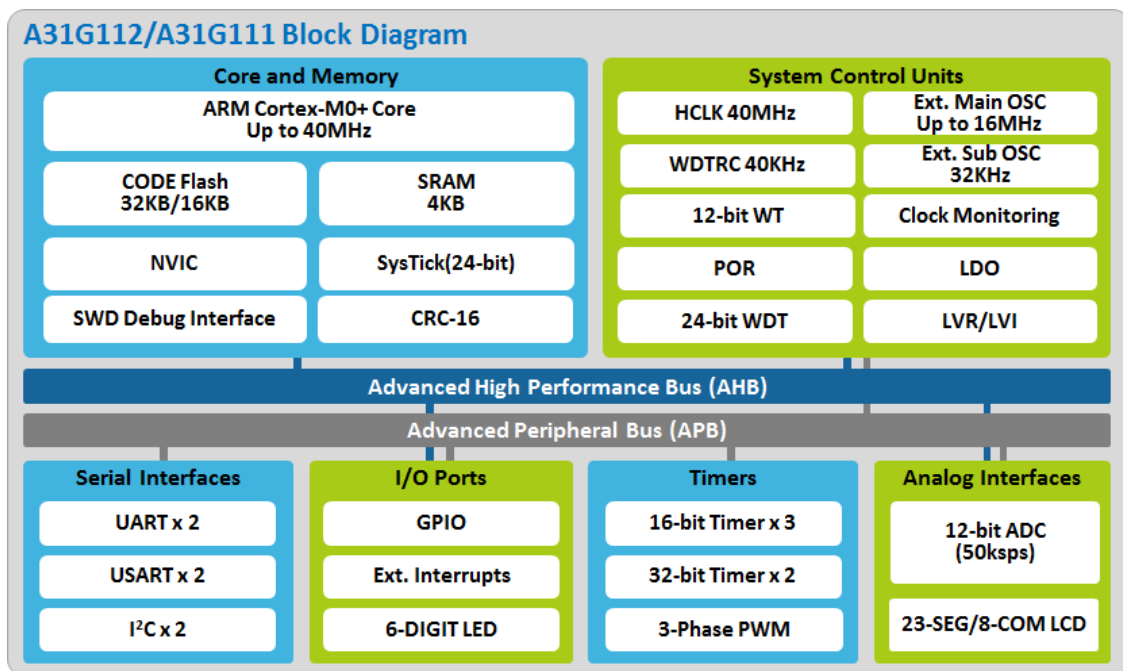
A31G112/A31G111 Block Diagram

Core and Memory

ARM Cortex-M0+ Core
Up to 40MHz

CODE Flash
32KB/16KB

SRAM
4KB

NVIC

SysTick(24-bit)

SWD Debug Interface

CRC-16

System Control Units

HCLK 40MHz

Ext. Main OSC
Up to 16MHz

WDTRC 40KHz

Ext. Sub OSC
32KHz

12-bit WT

Clock Monitoring

POR

LDO

24-bit WDT

LVR/LVI

Advanced High Performance Bus (AHB)

Advanced Peripheral Bus (APB)

Serial Interfaces

UART x 2

USART x 2

I$^2$C x 2

I/O Ports

GPIO

Ext. Interrupts

6-DIGIT LED

Timers

16-bit Timer x 3

32-bit Timer x 2

3-Phase PWM

Analog Interfaces

12-bit ADC
(50ksps)

23-SEG/8-COM LCD